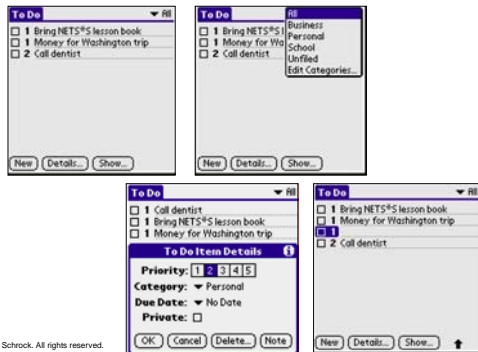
To Do ▾ All
☐ 1 Bring NETS*S lesson book
☐ 1 Money for Washington trip
☐ 2 Call dentist
New Details... Show...

To Do
☐ 1 Bring NETS*S l
☐ 1 Money for Wa
☐ 2 Call dentist
All
Business
Personal
School
Unfiled
Edit Categories...
New Details... Show...

To Do ▾ All
☐ 1 Call dentist
☐ 1 Bring NETS*S lesson book
☐ 1 Money for Washington trip
To Do Item Details
Priority: 1 2 3 4 5
Category: ▾ Personal
Due Date: ▾ No Date
Private: ☐
OK Cancel Delete... Note

To Do ▾ All
☐ 1 Bring NETS*S lesson book
☐ 1 Money for Washington trip
☐ 1
☐ 2 Call dentist
New Details... Show...

Schrock. All rights reserved.